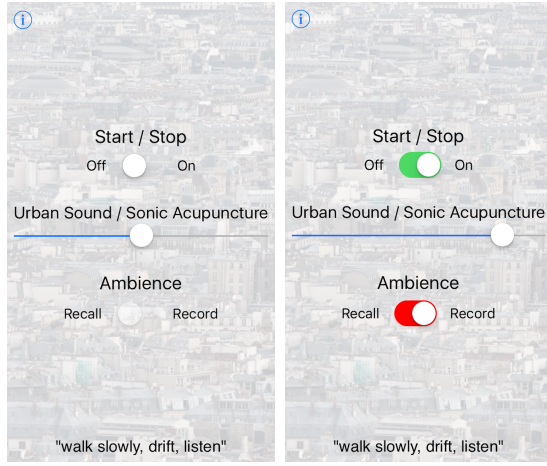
i

Start / Stop

Off On

Urban Sound / Sonic Acupuncture

Ambience

Recall Record

"walk slowly, drift, listen"

i

Start / Stop

Off On

Urban Sound / Sonic Acupuncture

Ambience

Recall Record

"walk slowly, drift, listen"